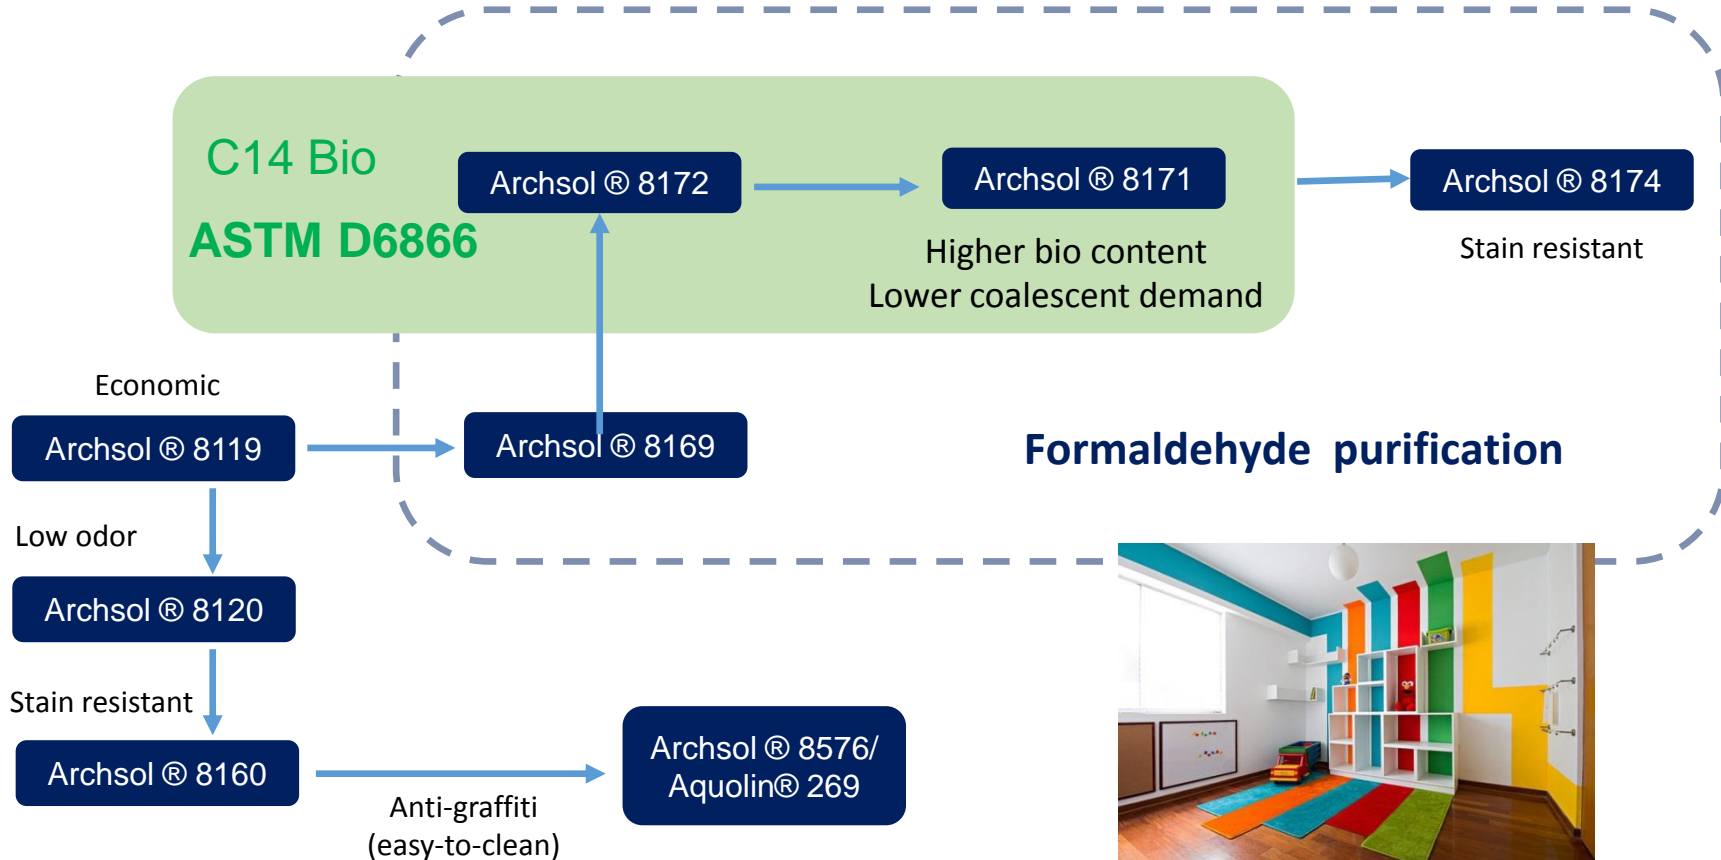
C14 Bio

ASTM D6866

Archsol ® 8172

Archsol ® 8171

Higher bio content
Lower coalescent demand

Archsol ® 8174

Stain resistant

Economic

Archsol ® 8119

Archsol ® 8169

Formaldehyde purification

Low odor

Archsol ® 8120

Stain resistant

Archsol ® 8160

Anti-graffiti
(easy-to-clean)

Archsol ® 8576/
Aquolin® 269